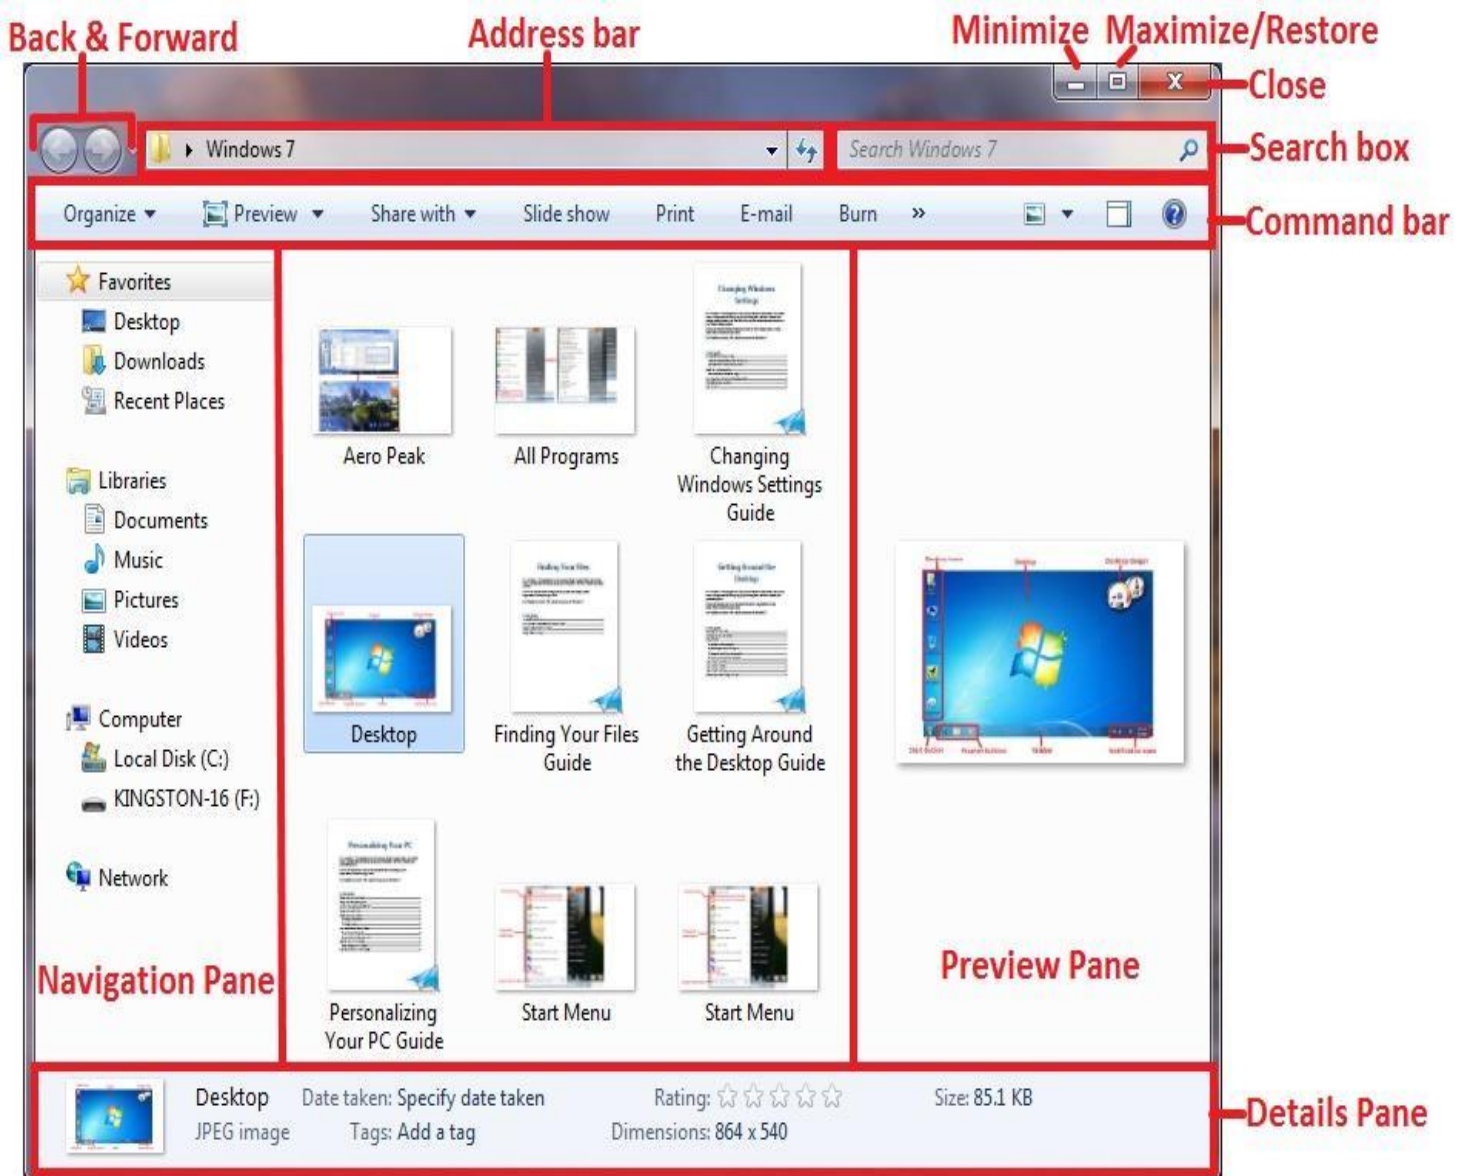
Back & Forward
Address bar
Minimize
Maximize/Restore
Close
Windows 7
Search Windows 7
Search box
Organize
Preview
Share with
Slide show
Print
E-mail
Burn
»
Command bar
Favorites
Desktop
Downloads
Recent Places
Libraries
Documents
Music
Pictures
Videos
Computer
Local Disk (C:)
KINGSTON-16 (F:)
Network
Aero Peak
All Programs
Changing Windows Settings Guide
Desktop
Finding Your Files Guide
Getting Around the Desktop Guide
Personalizing Your PC Guide
Start Menu
Start Menu
Navigation Pane
Preview Pane
Desktop
JPEG image
Date taken: Specify date taken
Tags: Add a tag
Rating:
Dimensions: 864 x 540
Size: 85.1 KB
Details Pane